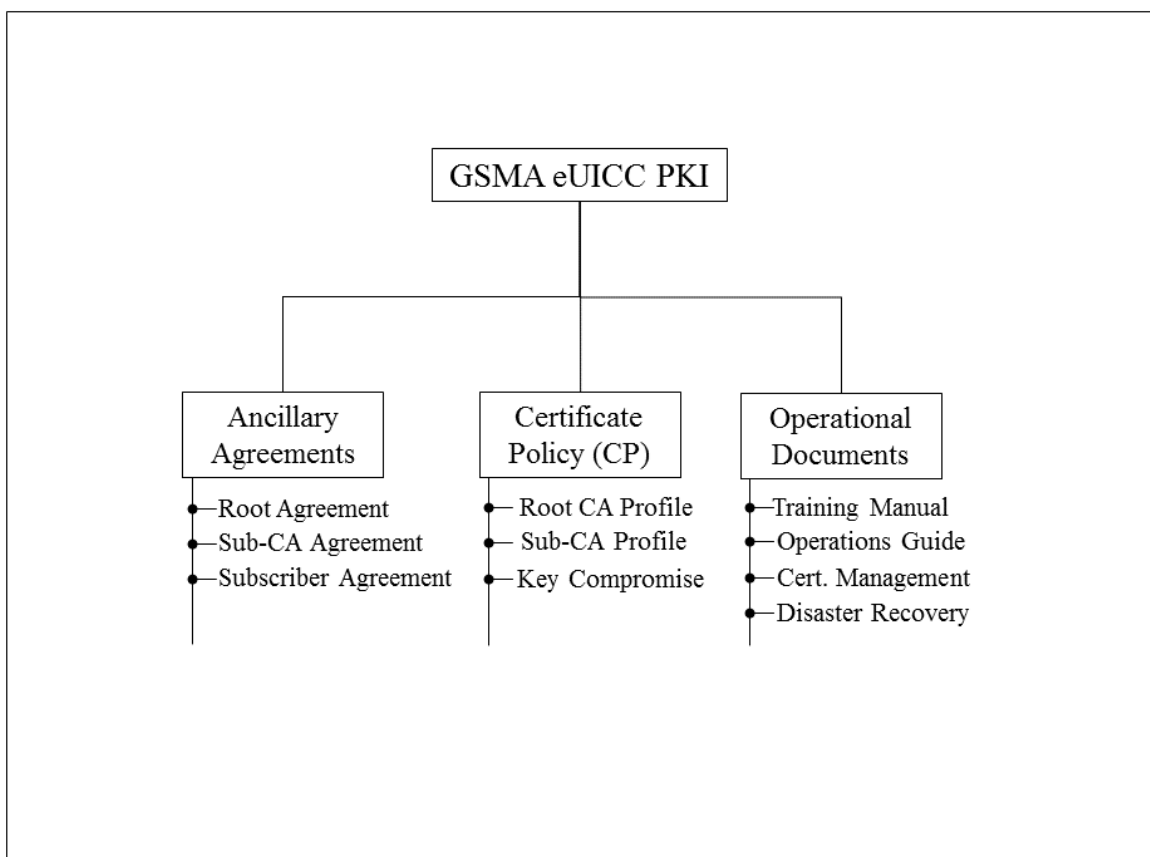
GSMA eUICC PKI

Ancillary Agreements

Root Agreement
Sub-CA Agreement
Subscriber Agreement

Certificate Policy (CP)

Root CA Profile
Sub-CA Profile
Key Compromise

Operational Documents

Training Manual
Operations Guide
Cert. Management
Disaster Recovery